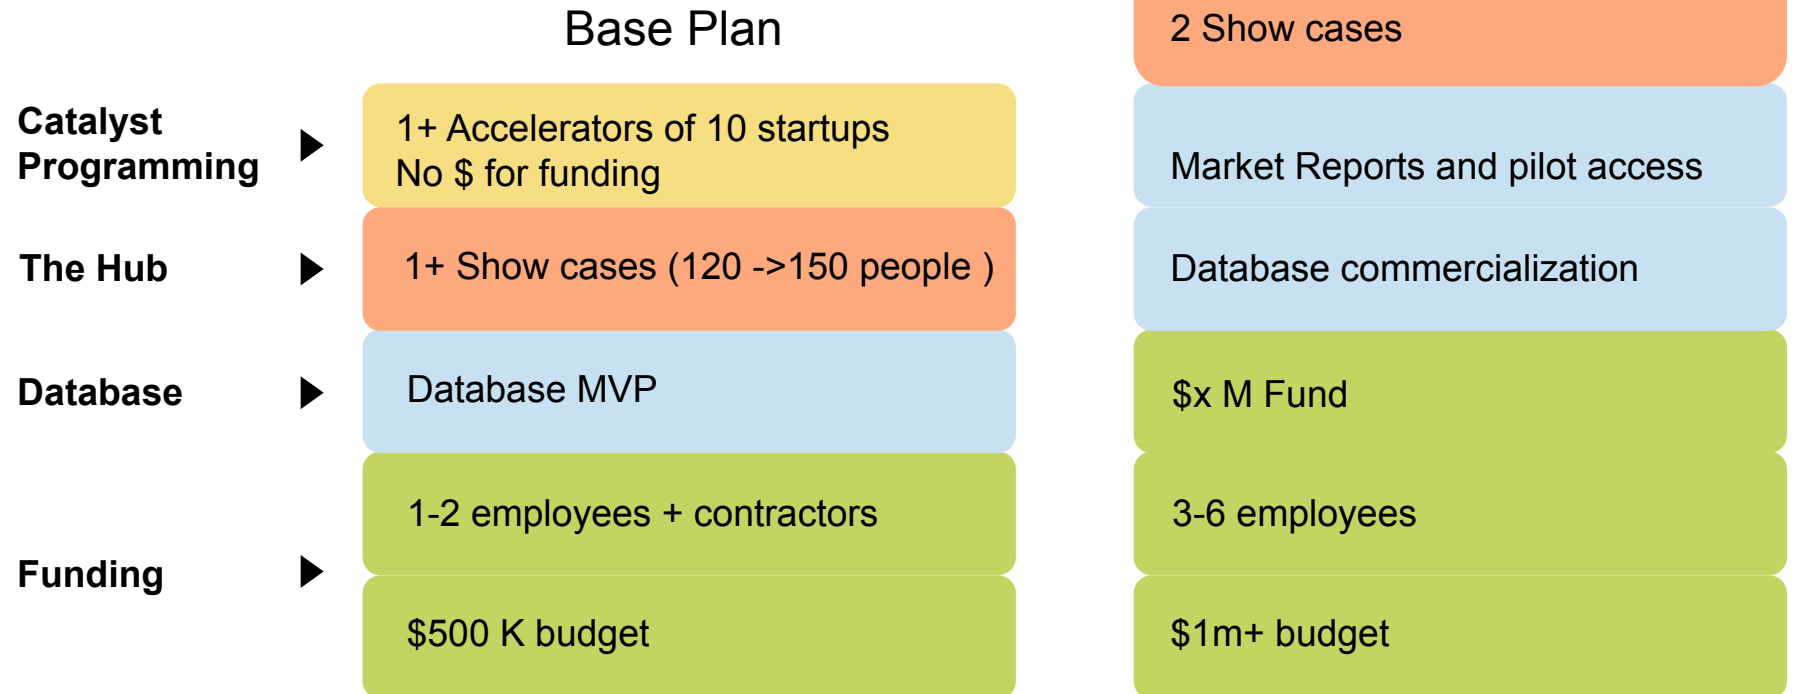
Base Plan

2 Show cases

Catalyst Programming

1+ Accelerators of 10 startups
No $ for funding

Market Reports and pilot access

The Hub

1+ Show cases (120 ->150 people )

Database commercialization

Database

Database MVP

$x M Fund

1-2 employees + contractors

3-6 employees

Funding

$500 K budget

$1m+ budget